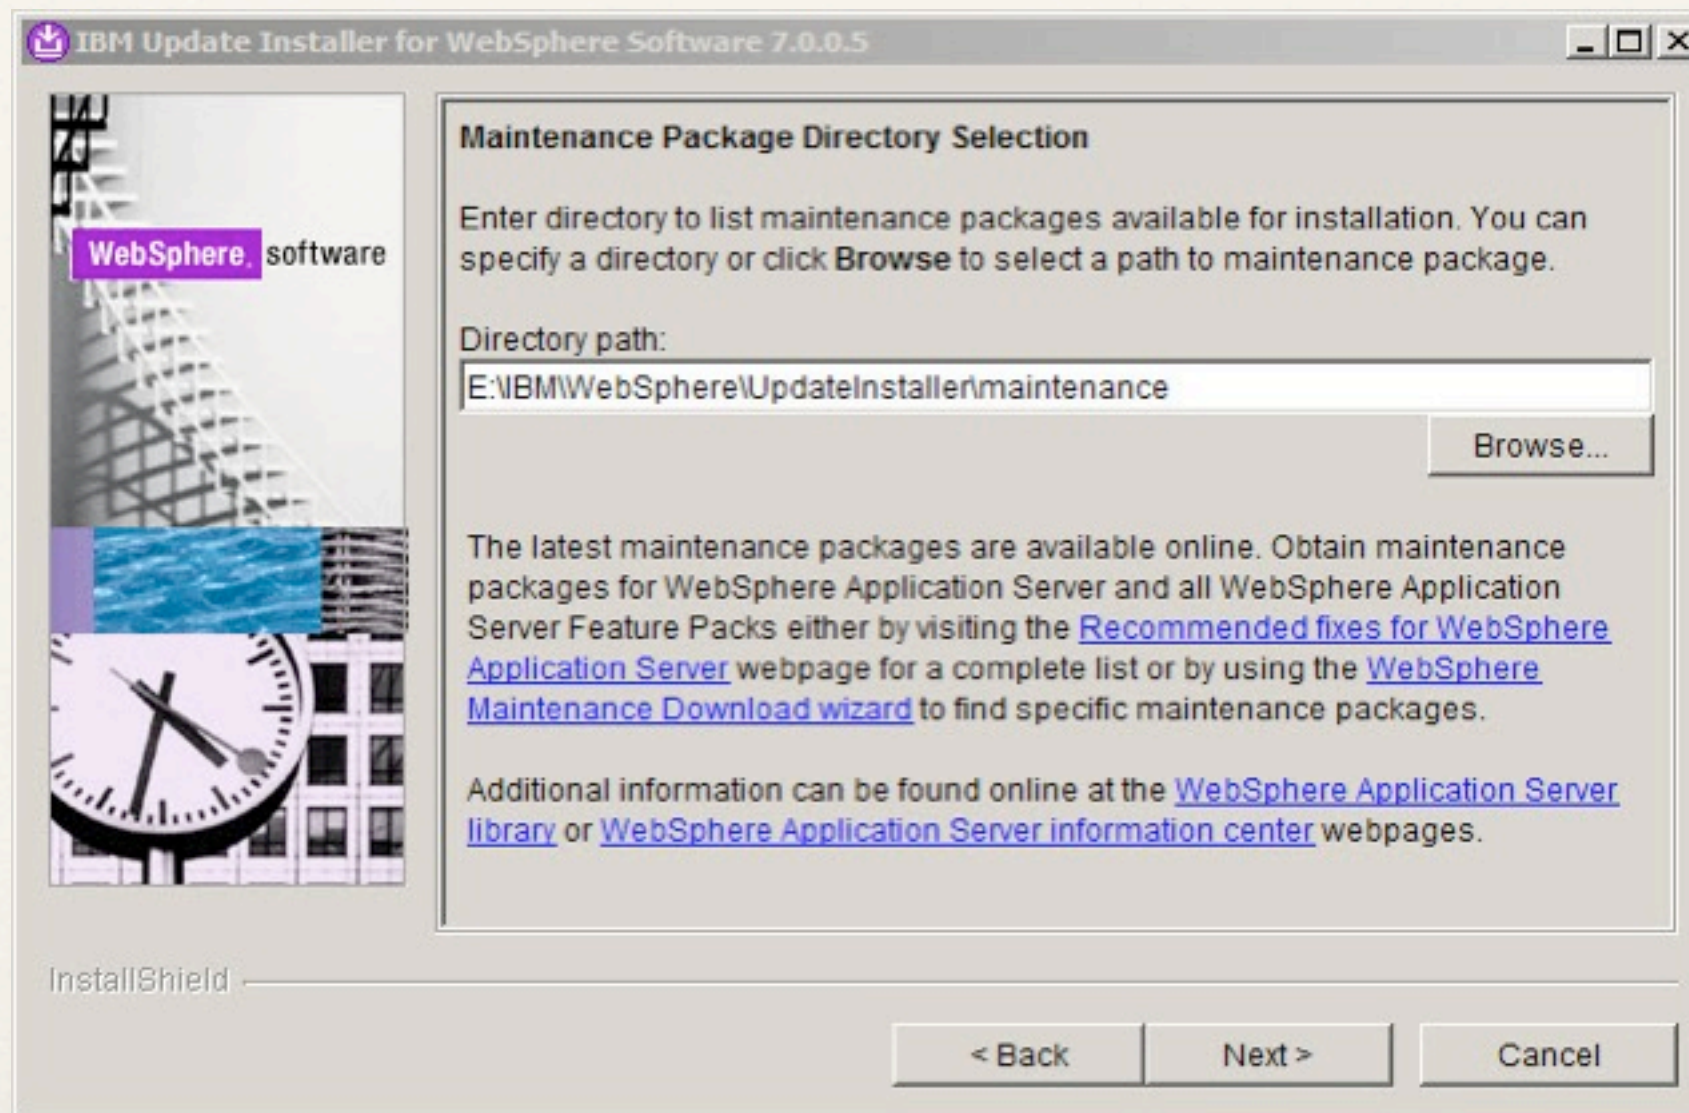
IBM Update Installer for WebSphere Software 7.0.0.5

WebSphere. software

Maintenance Package Directory Selection

Enter directory to list maintenance packages available for installation. You can specify a directory or click Browse to select a path to maintenance package.

Directory path:

E:\IBM\WebSphere\UpdateInstaller\maintenance

Browse...

The latest maintenance packages are available online. Obtain maintenance packages for WebSphere Application Server and all WebSphere Application Server Feature Packs either by visiting the Recommended fixes for WebSphere Application Server webpage for a complete list or by using the WebSphere Maintenance Download wizard to find specific maintenance packages.

Additional information can be found online at the WebSphere Application Server library or WebSphere Application Server information center webpages.

InstallShield

< Back

Next >

Cancel